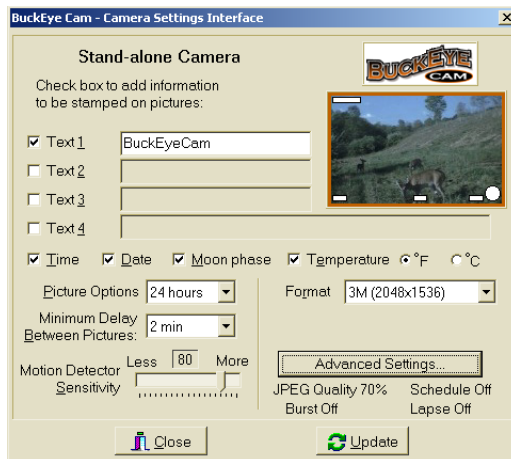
BuckEye Cam - Camera Settings Interface

×

Stand-alone Camera

BUCKEYE CAM

Check box to add information to be stamped on pictures:

☑ Text 1 BuckEyeCam

☐ Text 2

☐ Text 3

☐ Text 4

☑ Time ☑ Date ☑ Moon phase ☑ Temperature ◉ °F ○ °C

Picture Options 24 hours

Format 3M (2048x1536)

Minimum Delay Between Pictures: 2 min

Less 80 More

Motion Detector Sensitivity

Advanced Settings...

JPEG Quality 70% Schedule Off

Burst Off Lapse Off

Close

Update